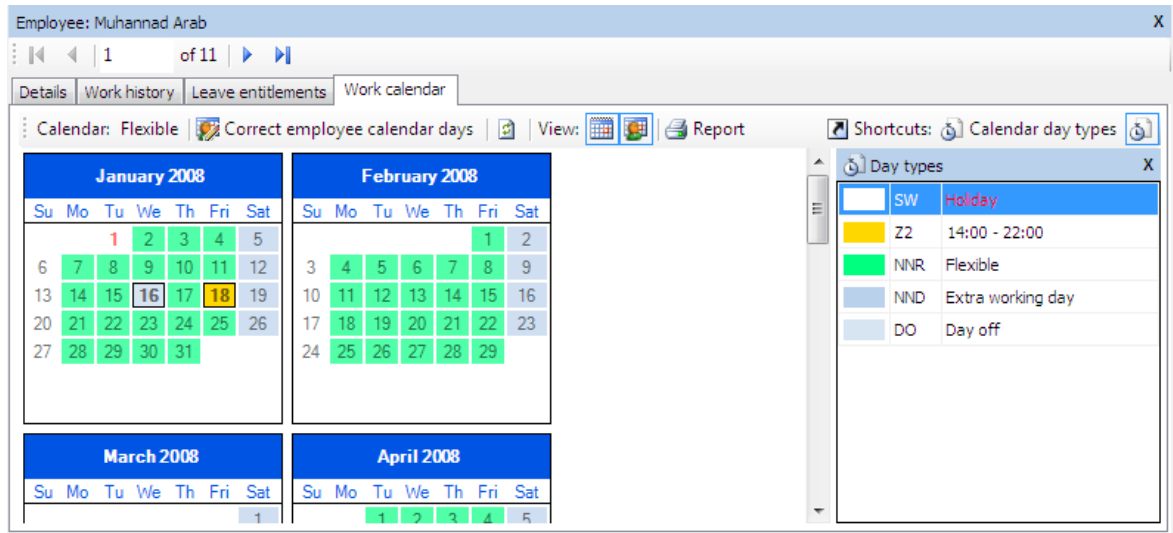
Employee: Muhannad Arab X

1 of 11

Details | Work history | Leave entitlements | Work calendar

Calendar: Flexible | Correct employee calendar days | View: | Report | Shortcuts: Calendar day types

**January 2008**

| Su | Mo | Tu | We | Th | Fri | Sat |
|---|---|---|---|---|---|---|
| | | 1 | 2 | 3 | 4 | 5 |
| 6 | 7 | 8 | 9 | 10 | 11 | 12 |
| 13 | 14 | 15 | 16 | 17 | 18 | 19 |
| 20 | 21 | 22 | 23 | 24 | 25 | 26 |
| 27 | 28 | 29 | 30 | 31 | | |

**February 2008**

| Su | Mo | Tu | We | Th | Fri | Sat |
|---|---|---|---|---|---|---|
| | | | | | 1 | 2 |
| 3 | 4 | 5 | 6 | 7 | 8 | 9 |
| 10 | 11 | 12 | 13 | 14 | 15 | 16 |
| 17 | 18 | 19 | 20 | 21 | 22 | 23 |
| 24 | 25 | 26 | 27 | 28 | 29 | |

**March 2008**

| Su | Mo | Tu | We | Th | Fri | Sat |
|---|---|---|---|---|---|---|
| | | | | | | 1 |

**April 2008**

| Su | Mo | Tu | We | Th | Fri | Sat |
|---|---|---|---|---|---|---|
| | | 1 | 2 | 3 | 4 | 5 |

Day types X

| | | |
|---|---|---|
| | SW | Holiday |
| | Z2 | 14:00 - 22:00 |
| | NNR | Flexible |
| | NND | Extra working day |
| | DO | Day off |